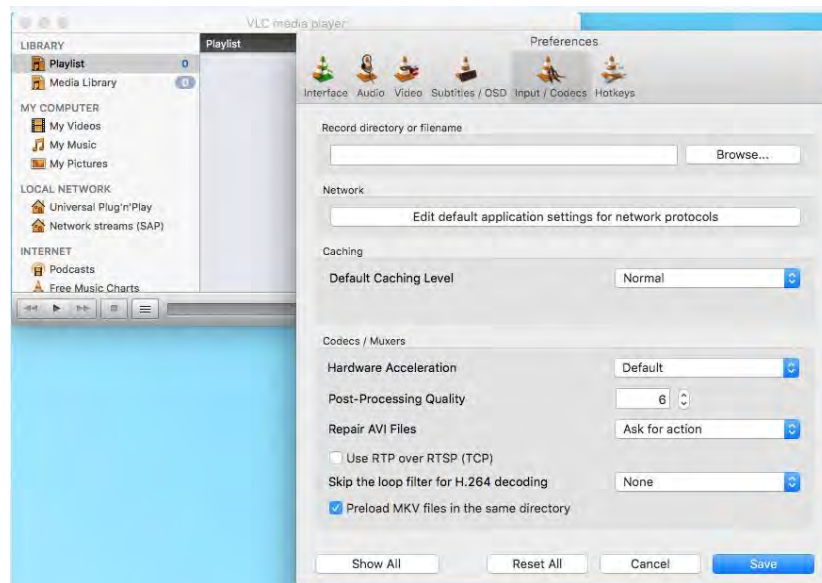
VLC media player

LIBRARY
Playlist 0
Media Library 0
MY COMPUTER
My Videos
My Music
My Pictures
LOCAL NETWORK
Universal Plug'n'Play
Network streams (SAP)
INTERNET
Podcasts
Free Music Charts

Playlist

Preferences

Interface Audio Video Subtitles / OSD Input / Codecs Hotkeys

Record directory or filename

Browse...

Network

Edit default application settings for network protocols

Caching

Default Caching Level Normal

Codecs / Muxers

Hardware Acceleration Default

Post-Processing Quality 6

Repair AVI Files Ask for action

Use RTP over RTSP (TCP)

Skip the loop filter for H.264 decoding None

Preload MKV files in the same directory

Show All Reset All Cancel Save